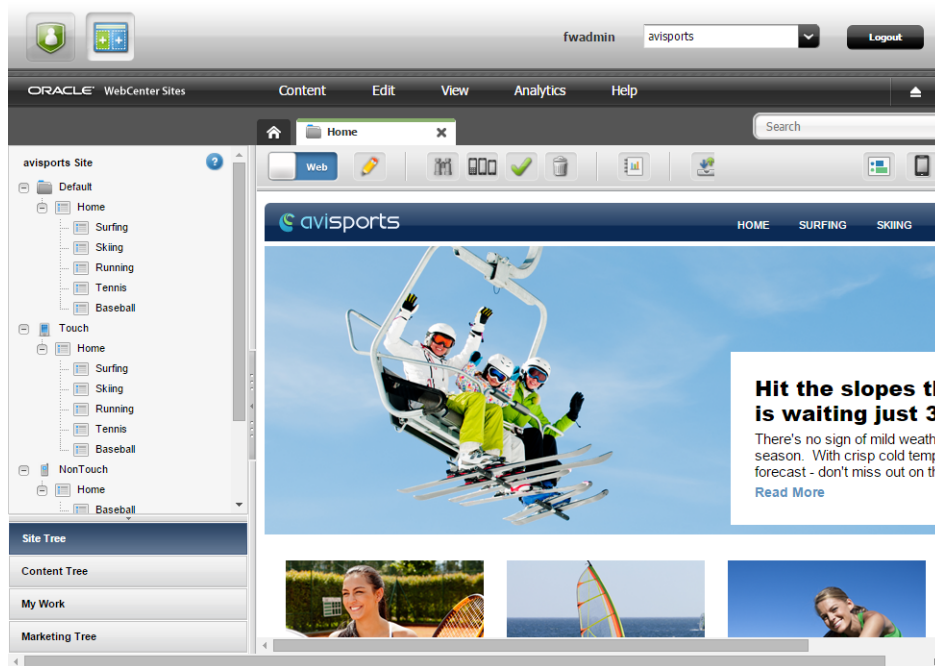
fwadmin
avisports
Logout

ORACLE WebCenter Sites
Content
Edit
View
Analytics
Help

Home
Search

avisports Site
Default
Home
Surfing
Skiing
Running
Tennis
Baseball
Touch
Home
Surfing
Skiing
Running
Tennis
Baseball
NonTouch
Home
Baseball

Site Tree
Content Tree
My Work
Marketing Tree

Web

avisports
HOME
SURFING
SKIING

Hit the slopes th
is waiting just 3
There's no sign of mild weath
season. With crisp cold temp
forecast - don't miss out on th
Read More